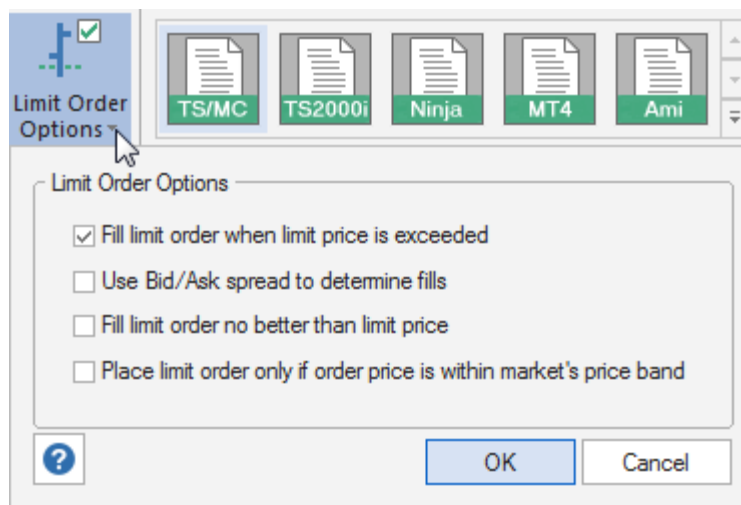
Limit Order Options

TS/MC
TS2000i
Ninja
MT4
Ami

Limit Order Options

☑ Fill limit order when limit price is exceeded

☐ Use Bid/Ask spread to determine fills

☐ Fill limit order no better than limit price

☐ Place limit order only if order price is within market's price band

?

OK

Cancel